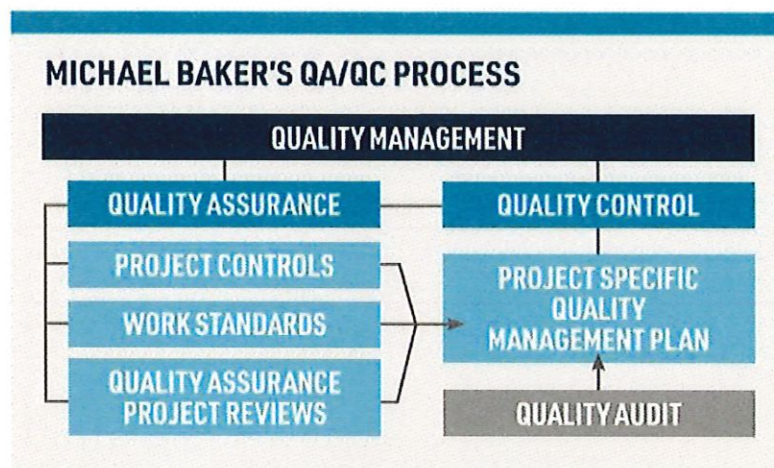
MICHAEL BAKER'S QA/QC PROCESS

QUALITY MANAGEMENT

QUALITY ASSURANCE

QUALITY CONTROL

PROJECT CONTROLS

WORK STANDARDS

QUALITY ASSURANCE PROJECT REVIEWS

PROJECT SPECIFIC QUALITY MANAGEMENT PLAN

QUALITY AUDIT